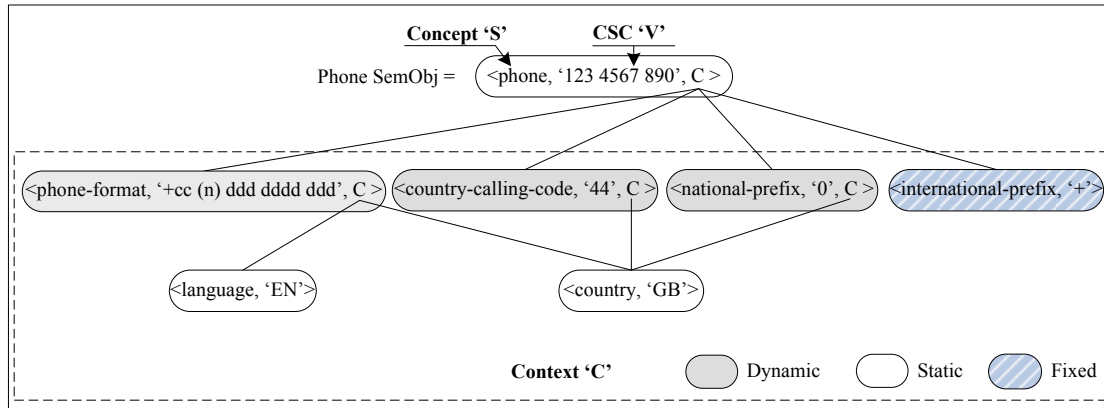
Concept 'S'
CSC 'V'
Phone SemObj = <phone, '123 4567 890', C >

<phone-format, '+cc (n) ddd dddd ddd', C >
<country-calling-code, '44', C >
<national-prefix, '0', C >
<international-prefix, '+'>

<language, 'EN'>
<country, 'GB'>

Context 'C'
Dynamic
Static
Fixed